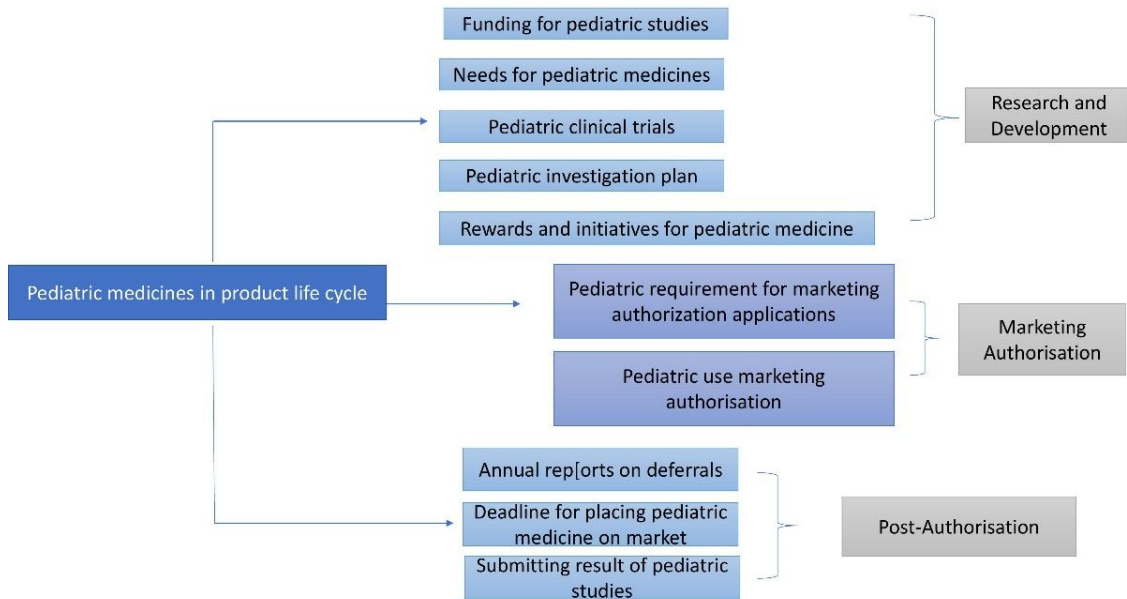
Pediatric medicines in product life cycle

Funding for pediatric studies

Needs for pediatric medicines

Pediatric clinical trials

Pediatric investigation plan

Rewards and initiatives for pediatric medicine

Research and Development

Pediatric requirement for marketing authorization applications

Pediatric use marketing authorisation

Marketing Authorisation

Annual rep[orts on deferrals

Deadline for placing pediatric medicine on market

Submitting result of pediatric studies

Post-Authorisation